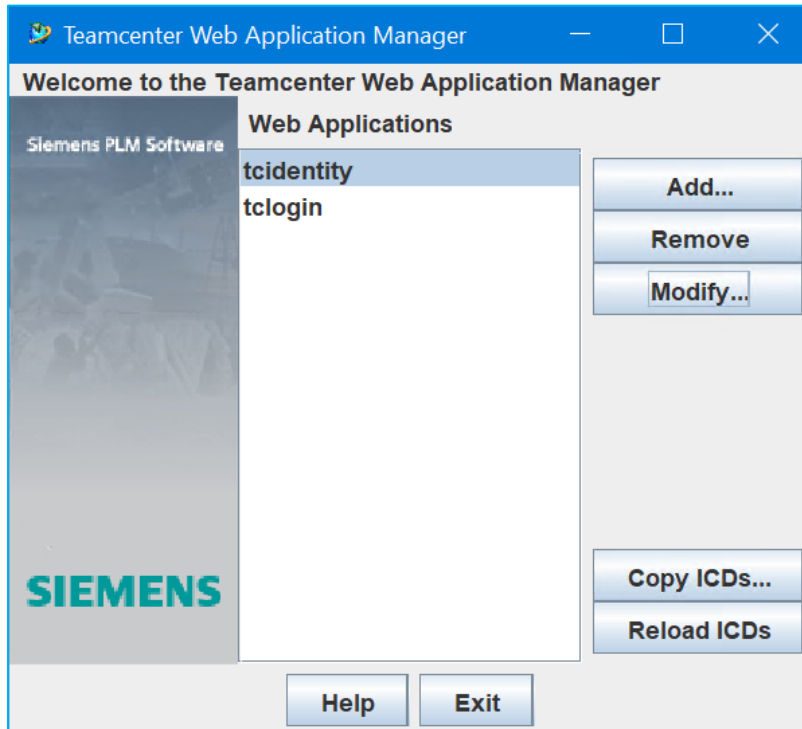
Teamcenter Web Application Manager

Welcome to the Teamcenter Web Application Manager

Siemens PLM Software

SIEMENS

Web Applications

tcidentity
tclogin

Add...
Remove
Modify...

Copy ICDs...
Reload ICDs

Help
Exit